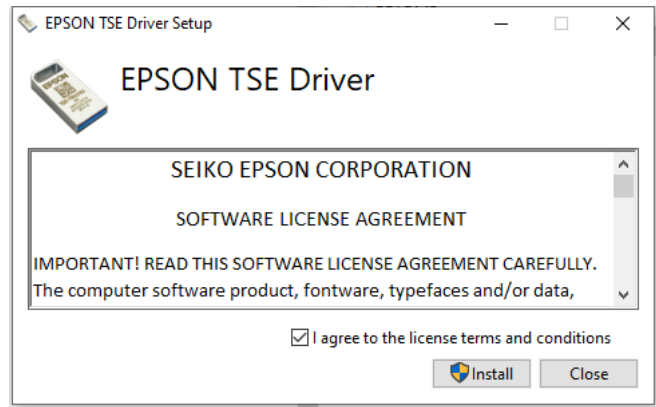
EPSON TSE Driver Setup

EPSON TSE Driver

SEIKO EPSON CORPORATION

SOFTWARE LICENSE AGREEMENT

IMPORTANT! READ THIS SOFTWARE LICENSE AGREEMENT CAREFULLY. The computer software product, fontware, typefaces and/or data,

I agree to the license terms and conditions

Install

Close